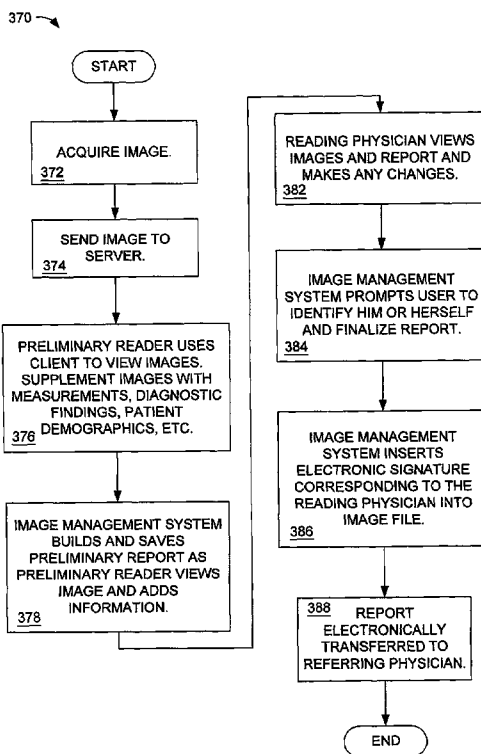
370

START

ACQUIRE IMAGE.
372

SEND IMAGE TO SERVER.
374

PRELIMINARY READER USES CLIENT TO VIEW IMAGES. SUPPLEMENT IMAGES WITH MEASUREMENTS, DIAGNOSTIC FINDINGS, PATIENT DEMOGRAPHICS, ETC.
376

IMAGE MANAGEMENT SYSTEM BUILDS AND SAVES PRELIMINARY REPORT AS PRELIMINARY READER VIEWS IMAGE AND ADDS INFORMATION.
378

READING PHYSICIAN VIEWS IMAGES AND REPORT AND MAKES ANY CHANGES.
382

IMAGE MANAGEMENT SYSTEM PROMPTS USER TO IDENTIFY HIM OR HERSELF AND FINALIZE REPORT.
384

IMAGE MANAGEMENT SYSTEM INSERTS ELECTRONIC SIGNATURE CORRESPONDING TO THE READING PHYSICIAN INTO IMAGE FILE.
386

388 REPORT ELECTRONICALLY TRANSFERRED TO REFERRING PHYSICIAN.

END